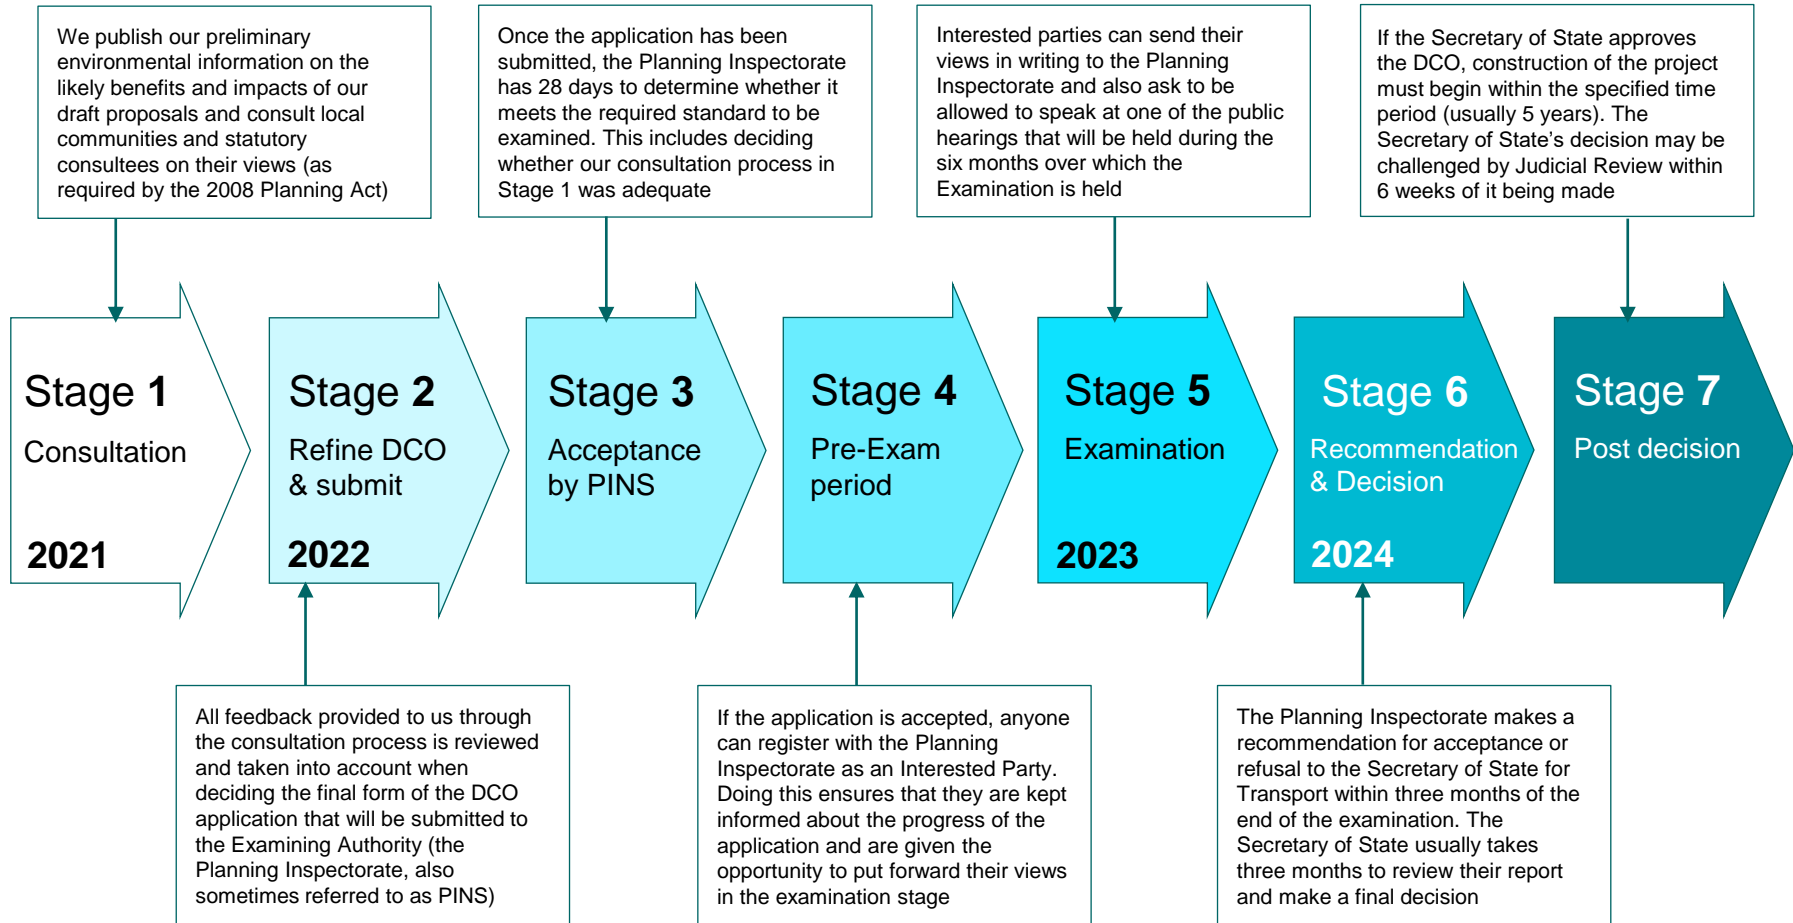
We publish our preliminary environmental information on the likely benefits and impacts of our draft proposals and consult local communities and statutory consultees on their views (as required by the 2008 Planning Act)

Once the application has been submitted, the Planning Inspectorate has 28 days to determine whether it meets the required standard to be examined. This includes deciding whether our consultation process in Stage 1 was adequate

Interested parties can send their views in writing to the Planning Inspectorate and also ask to be allowed to speak at one of the public hearings that will be held during the six months over which the Examination is held

If the Secretary of State approves the DCO, construction of the project must begin within the specified time period (usually 5 years). The Secretary of State's decision may be challenged by Judicial Review within 6 weeks of it being made

Stage 1
Consultation
2021

Stage 2
Refine DCO & submit
2022

Stage 3
Acceptance by PINS

Stage 4
Pre-Exam period

Stage 5
Examination
2023

Stage 6
Recommendation & Decision
2024

Stage 7
Post decision

All feedback provided to us through the consultation process is reviewed and taken into account when deciding the final form of the DCO application that will be submitted to the Examining Authority (the Planning Inspectorate, also sometimes referred to as PINS)

If the application is accepted, anyone can register with the Planning Inspectorate as an Interested Party. Doing this ensures that they are kept informed about the progress of the application and are given the opportunity to put forward their views in the examination stage

The Planning Inspectorate makes a recommendation for acceptance or refusal to the Secretary of State for Transport within three months of the end of the examination. The Secretary of State usually takes three months to review their report and make a final decision